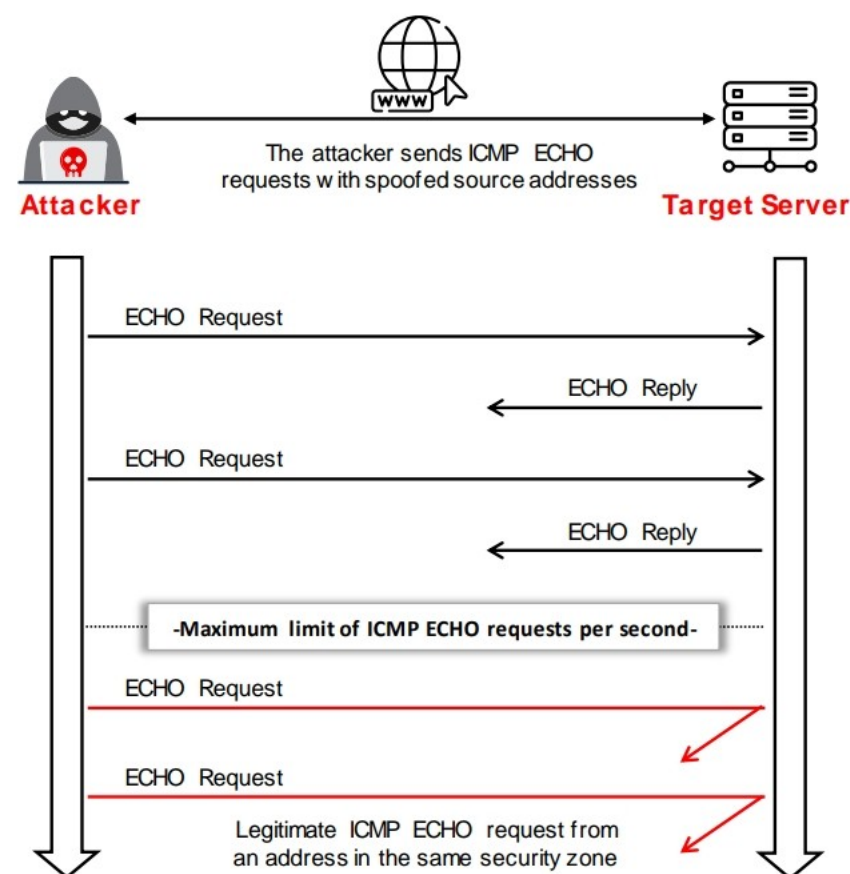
www

The attacker sends ICMP ECHO requests with spoofed source addresses

Attacker

Target Server

ECHO Request

ECHO Reply

ECHO Request

ECHO Reply

-Maximum limit of ICMP ECHO requests per second-

ECHO Request

ECHO Request

Legitimate ICMP ECHO request from an address in the same security zone